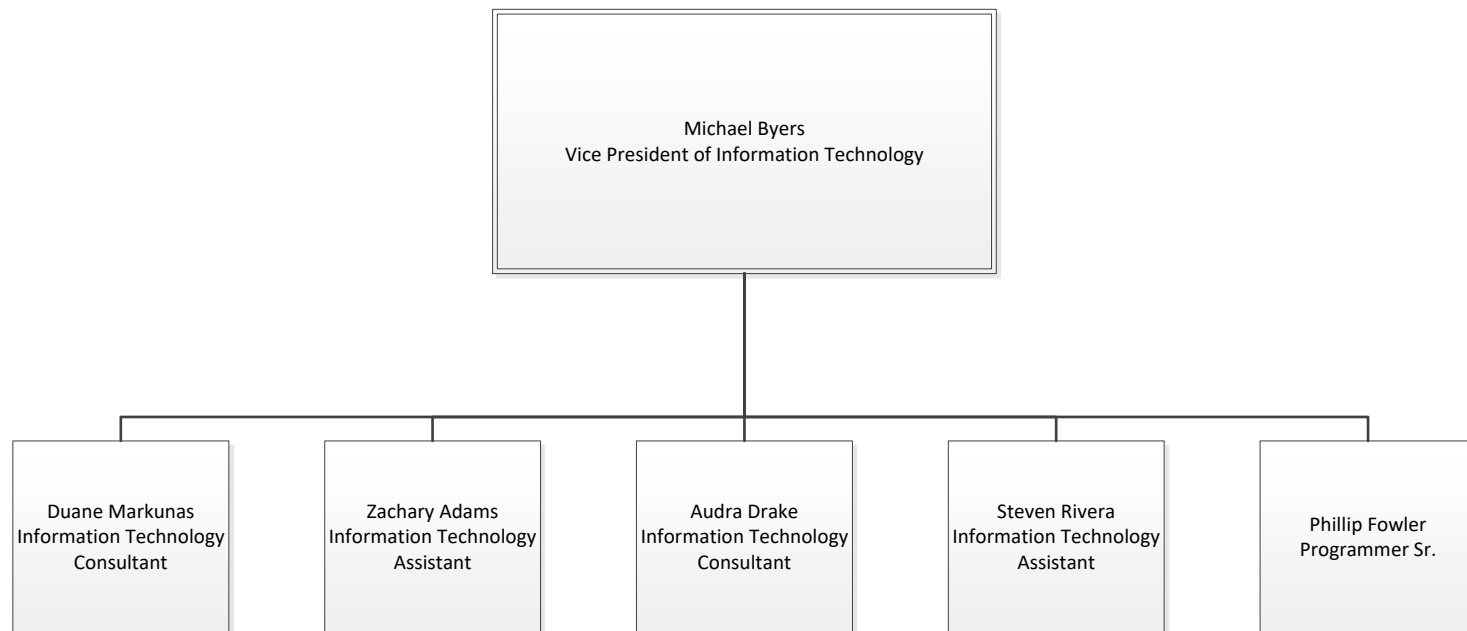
Michael Byers
Vice President of Information Technology

Duane Markunas
Information Technology Consultant

Zachary Adams
Information Technology Assistant

Audra Drake
Information Technology Consultant

Steven Rivera
Information Technology Assistant

Phillip Fowler
Programmer Sr.